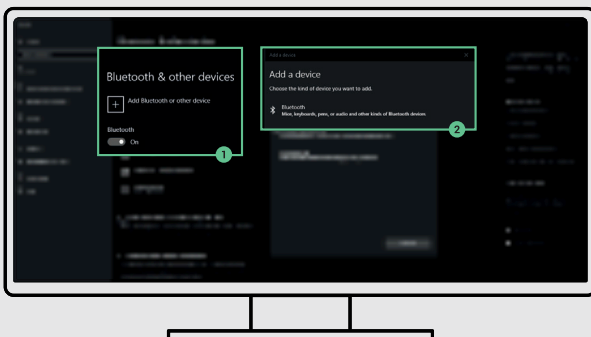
Bluetooth & other devices

Add Bluetooth or other device

Bluetooth

On

1

Add a device

Add a device

Choose the kind of device you want to add.

Bluetooth

Mice, keyboards, pens, or audio and other kinds of Bluetooth devices

2